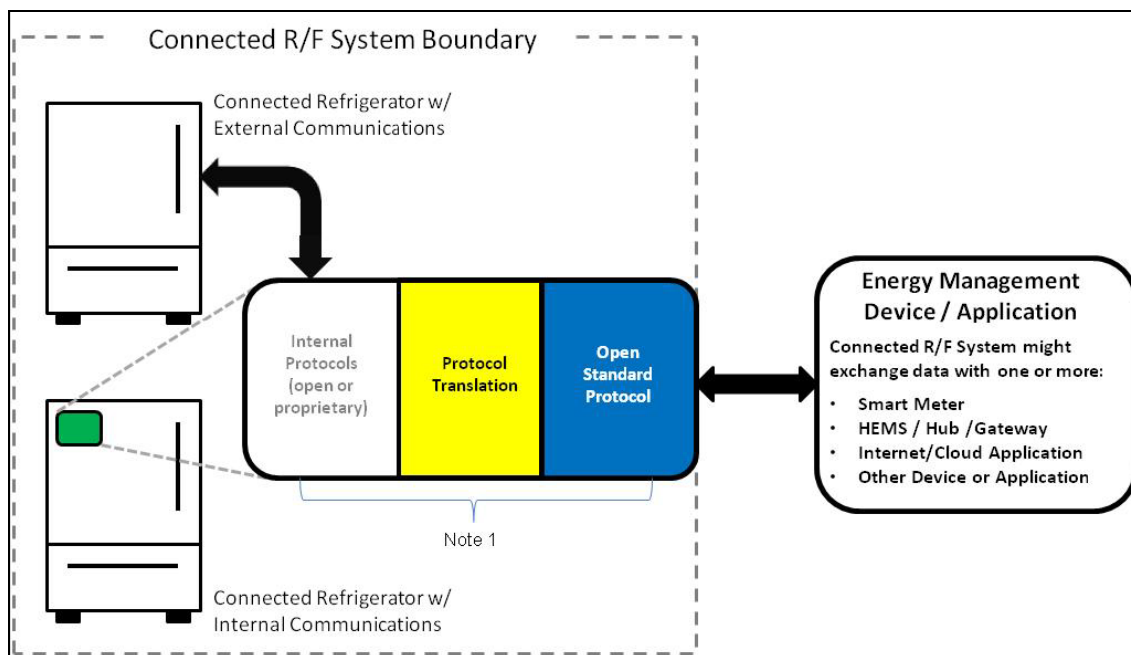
Connected R/F System Boundary

Connected Refrigerator w/ External Communications

Internal Protocols (open or proprietary)

Protocol Translation

Open Standard Protocol

Note 1

Connected Refrigerator w/ Internal Communications

Energy Management Device / Application

Connected R/F System might exchange data with one or more:

- Smart Meter
- HEMS / Hub /Gateway
- Internet/Cloud Application
- Other Device or Application